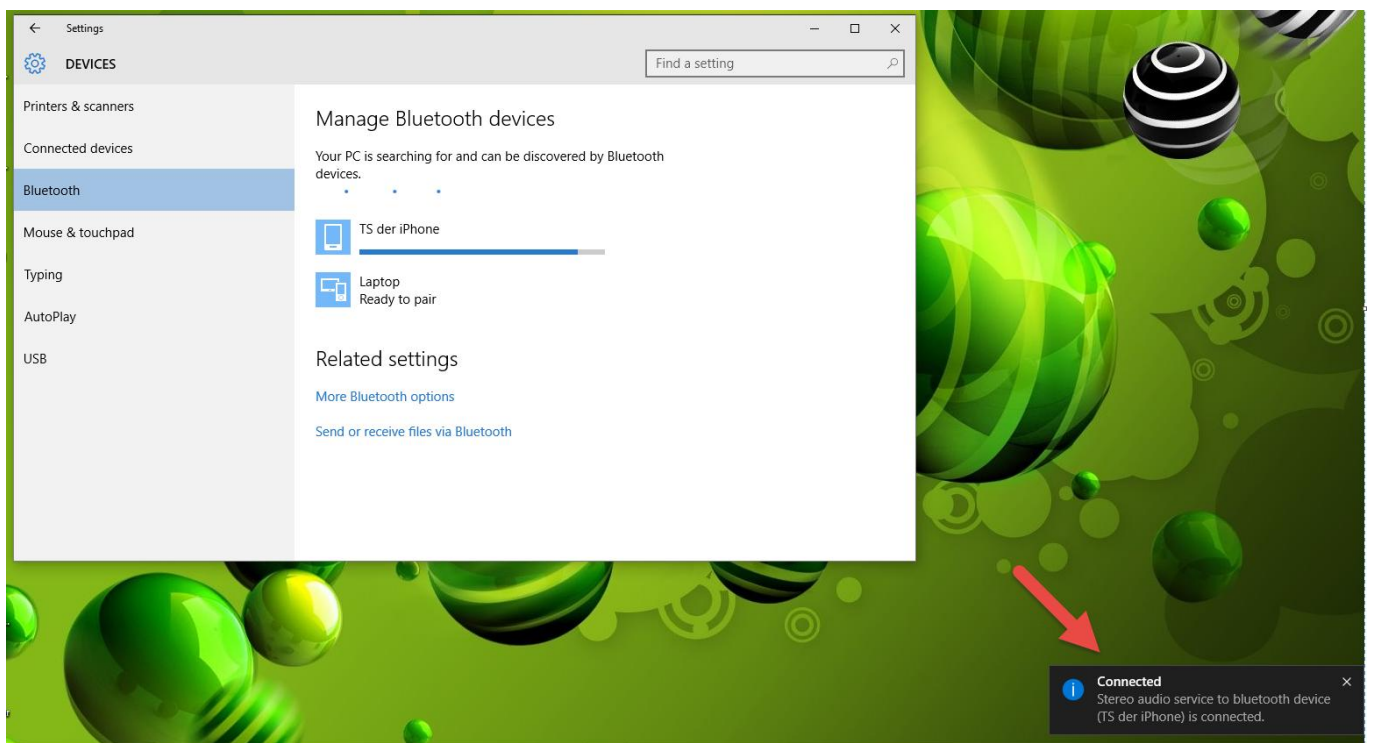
Settings

DEVICES

Find a setting

Printers & scanners

Connected devices

Bluetooth

Mouse & touchpad

Typing

AutoPlay

USB

Manage Bluetooth devices

Your PC is searching for and can be discovered by Bluetooth devices.

TS der iPhone

Laptop
Ready to pair

Related settings

More Bluetooth options

Send or receive files via Bluetooth

Connected
Stereo audio service to bluetooth device (TS der iPhone) is connected.